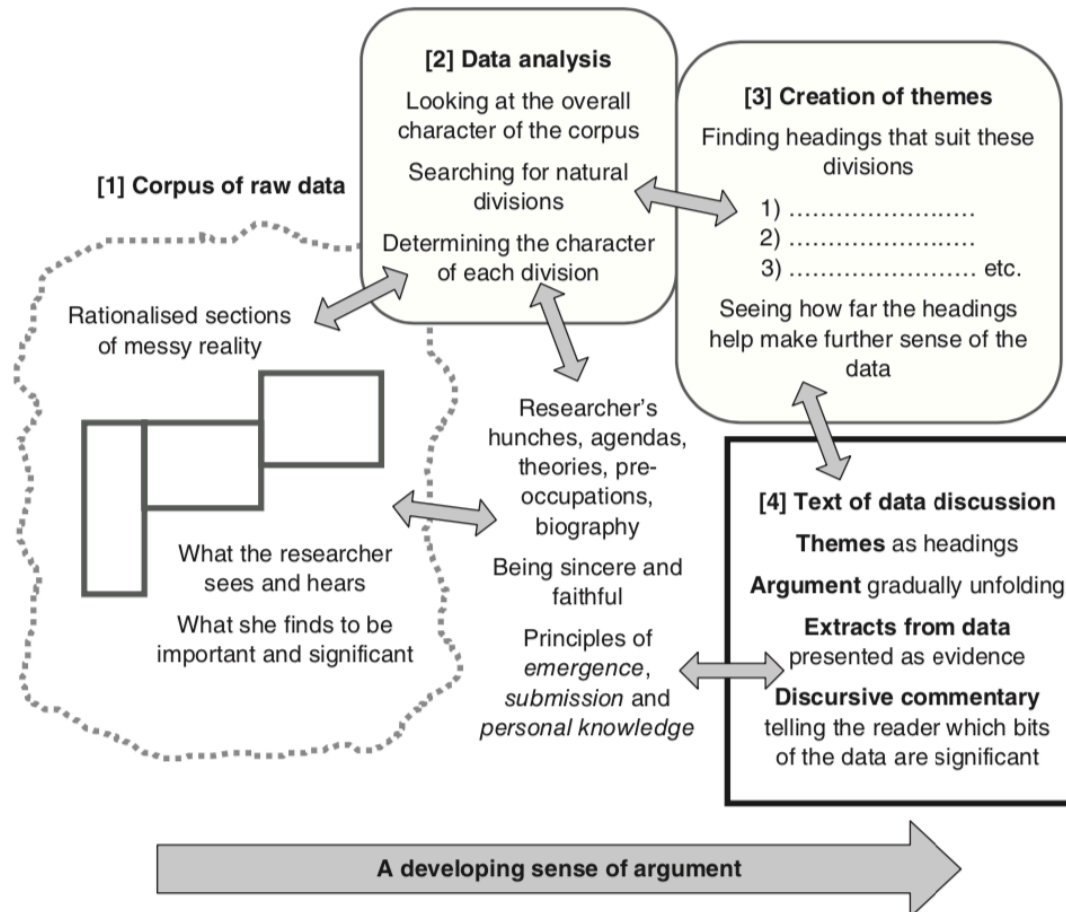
[2] Data analysis

Looking at the overall character of the corpus

Searching for natural divisions

Determining the character of each division

[3] Creation of themes

Finding headings that suit these divisions

1) ......................
2) ......................
3) ...................... etc.

Seeing how far the headings help make further sense of the data

[1] Corpus of raw data

Rationalised sections of messy reality

What the researcher sees and hears

What she finds to be important and significant

Researcher's hunches, agendas, theories, preoccupations, biography

Being sincere and faithful

Principles of *emergence*, *submission* and *personal knowledge*

[4] Text of data discussion

**Themes** as headings

**Argument** gradually unfolding

**Extracts from data** presented as evidence

**Discursive commentary** telling the reader which bits of the data are significant

A developing sense of argument